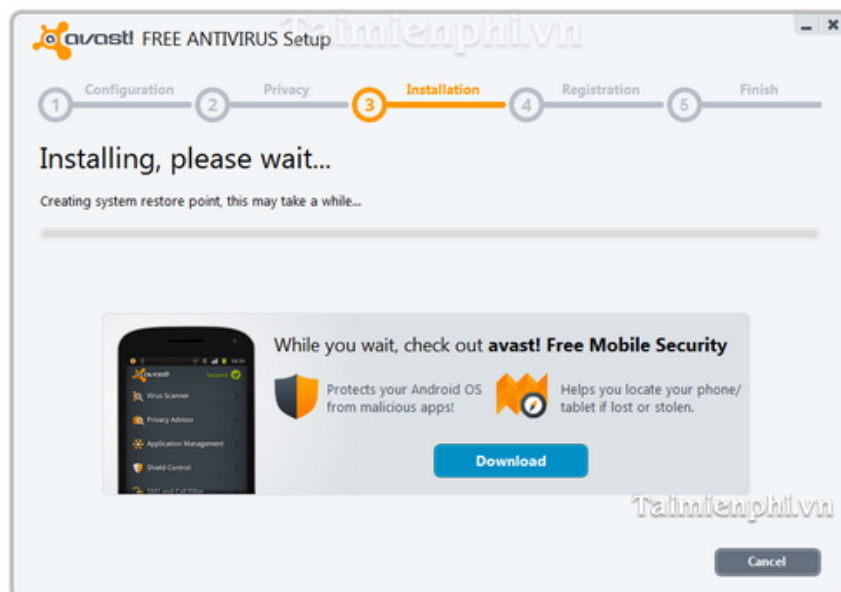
avast! FREE ANTIVIRUS Setup

Taimienphi.vn

– ×

1 Configuration 2 Privacy 3 Installation 4 Registration 5 Finish

Installing, please wait...

Creating system restore point, this may take a while...

avast! Secured

Virus Scanner

Privacy Advisor

Application Management

Shield Control

SMS and Call Filter

While you wait, check out avast! Free Mobile Security

Protects your Android OS from malicious apps!

Helps you locate your phone/ tablet if lost or stolen.

Download

Taimienphi.vn

Cancel